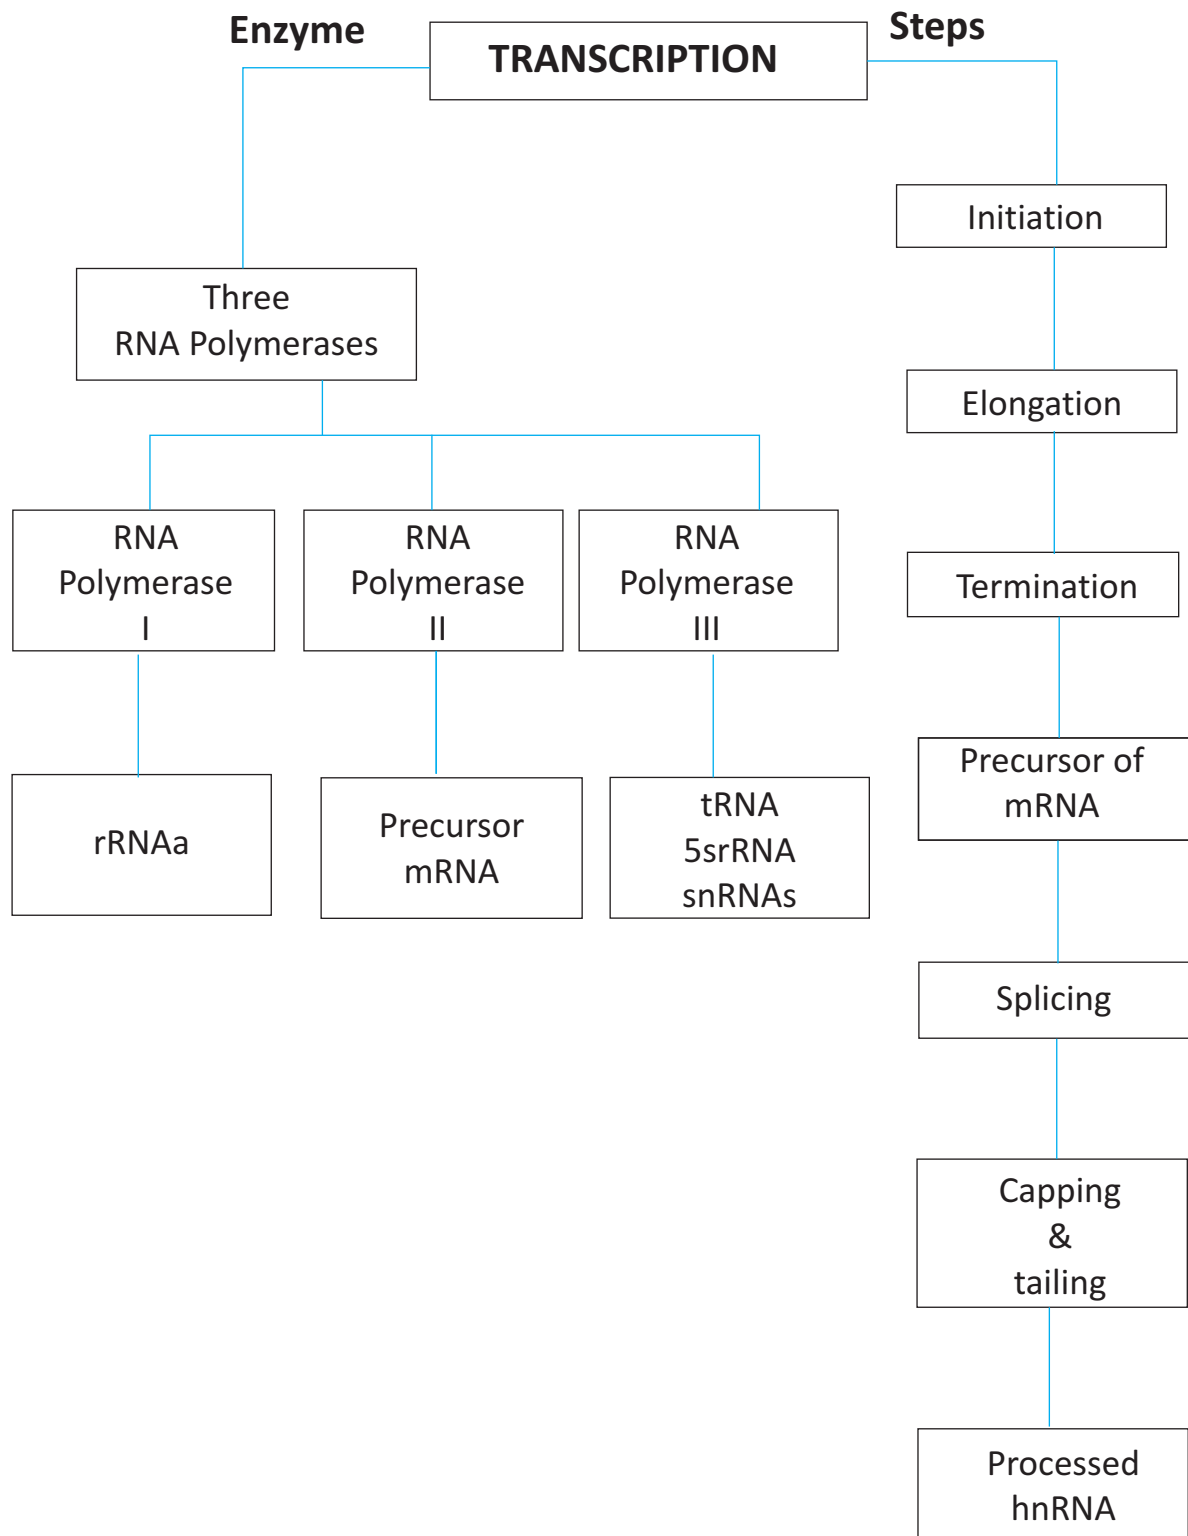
Enzyme

TRANSCRIPTION

Steps

Three RNA Polymerases

RNA Polymerase I

RNA Polymerase II

RNA Polymerase III

rRNAa

Precursor mRNA

tRNA
5srRNA
snRNAs

Initiation

Elongation

Termination

Precursor of mRNA

Splicing

Capping & tailing

Processed hnRNA